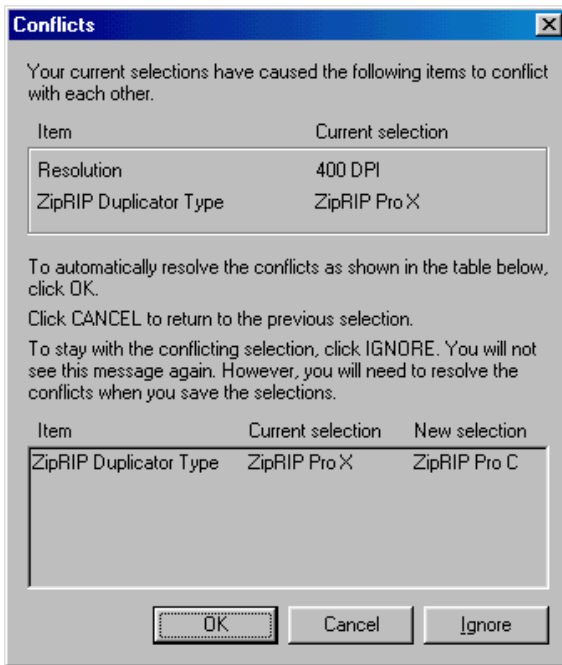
Conflicts

Your current selections have caused the following items to conflict with each other.

| Item | Current selection |
|---|---|
| Resolution | 400 DPI |
| ZipRIP Duplicator Type | ZipRIP Pro X |

To automatically resolve the conflicts as shown in the table below, click OK.

Click CANCEL to return to the previous selection.

To stay with the conflicting selection, click IGNORE. You will not see this message again. However, you will need to resolve the conflicts when you save the selections.

| Item | Current selection | New selection |
|---|---|---|
| ZipRIP Duplicator Type | ZipRIP Pro X | ZipRIP Pro C |

OK Cancel Ignore